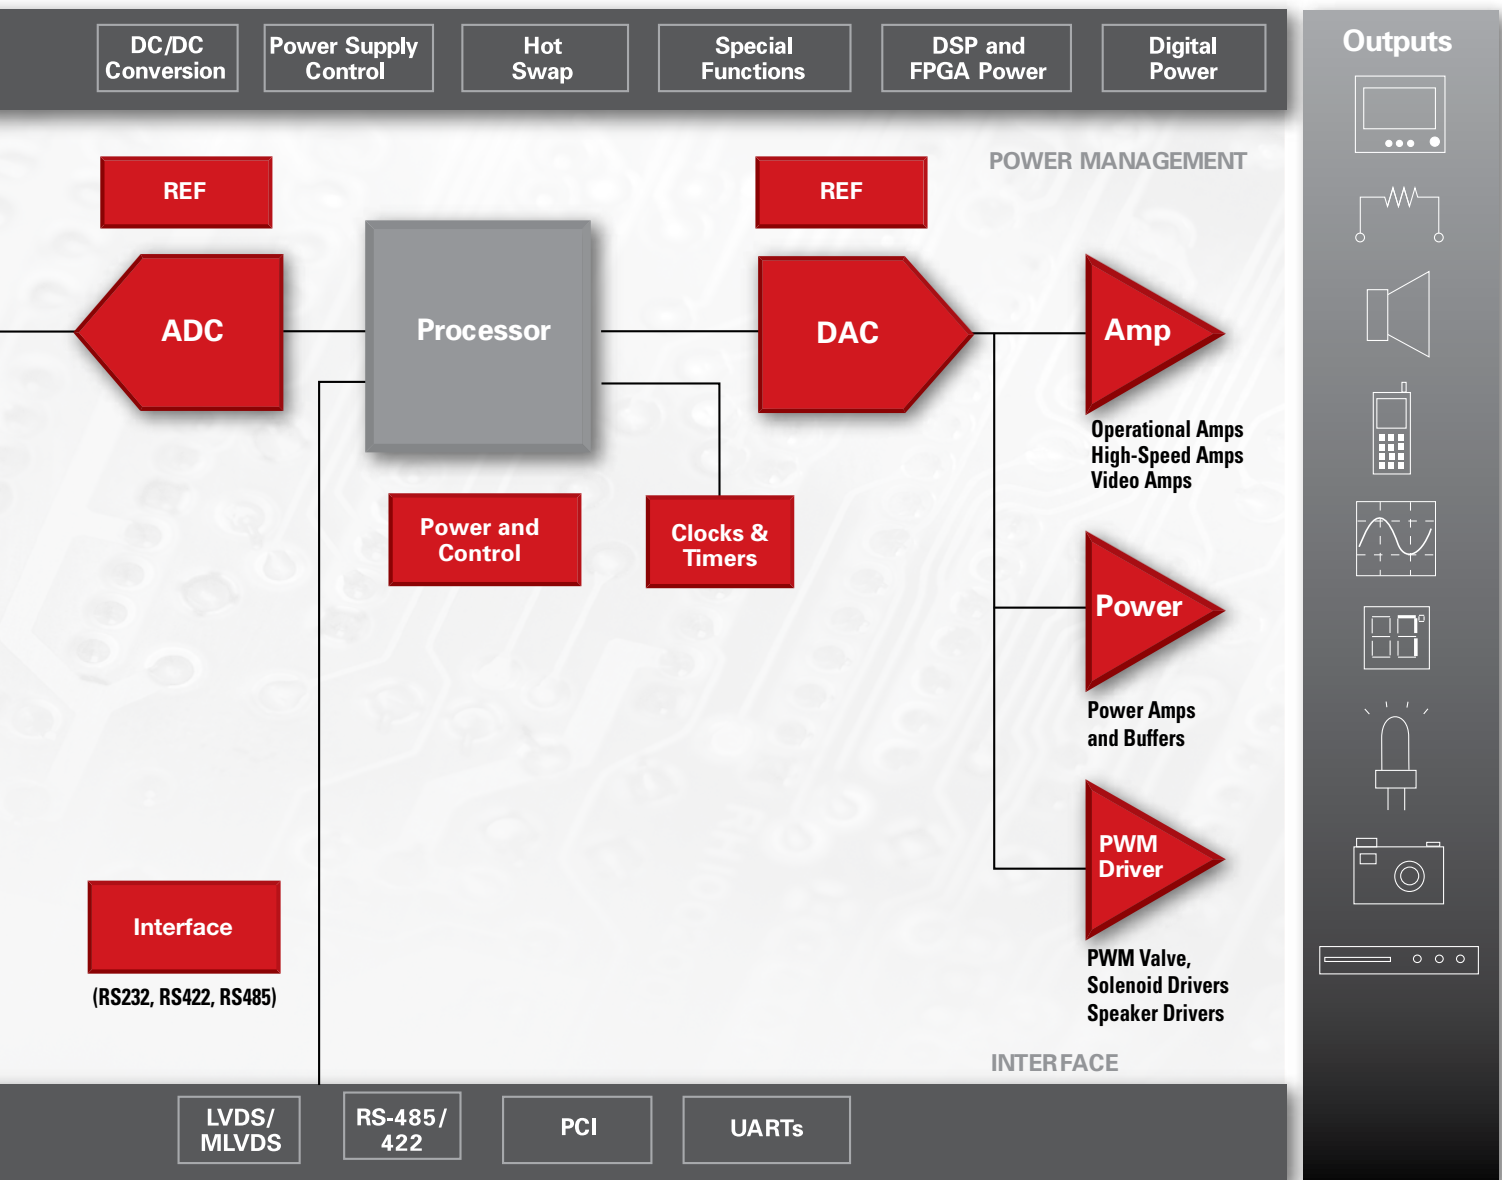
DC/DC Conversion

Power Supply Control

Hot Swap

Special Functions

DSP and FPGA Power

Digital Power

Outputs

POWER MANAGEMENT

REF

REF

ADC

Processor

DAC

Amp

Operational Amps
High-Speed Amps
Video Amps

Power and Control

Clocks & Timers

Power

Power Amps and Buffers

PWM Driver

PWM Valve, Solenoid Drivers
Speaker Drivers

Interface

(RS232, RS422, RS485)

INTERFACE

LVDS/ MLVDS

RS-485/ 422

PCI

UARTs